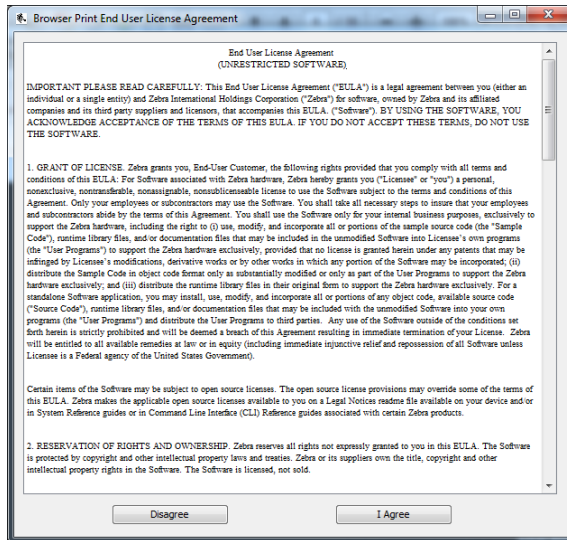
Browser Print End User License Agreement

End User License Agreement
(UNRESTRICTED SOFTWARE)

IMPORTANT PLEASE READ CAREFULLY: This End User License Agreement ("EULA") is a legal agreement between you (either an individual or a single entity) and Zebra International Holdings Corporation ("Zebra") for software, owned by Zebra and its affiliated companies and its third party suppliers and licensors, that accompanies this EULA, ("Software"). BY USING THE SOFTWARE, YOU ACKNOWLEDGE ACCEPTANCE OF THE TERMS OF THIS EULA. IF YOU DO NOT ACCEPT THESE TERMS, DO NOT USE THE SOFTWARE.

1. GRANT OF LICENSE. Zebra grants you, End-User Customer, the following rights provided that you comply with all terms and conditions of this EULA: For Software associated with Zebra hardware, Zebra hereby grants you ("Licensee" or "you") a personal, nonexclusive, nontransferable, nonassignable, nonsublicenseable license to use the Software subject to the terms and conditions of this Agreement. Only your employees or subcontractors may use the Software. You shall take all necessary steps to insure that your employees and subcontractors abide by the terms of this Agreement. You shall use the Software only for your internal business purposes, exclusively to support the Zebra hardware, including the right to (i) use, modify, and incorporate all or portions of the sample source code (the "Sample Code"), runtime library files, and/or documentation files that may be included in the unmodified Software into Licensee's own programs (the "User Programs") to support the Zebra hardware exclusively, provided that no license is granted herein under any patents that may be infringed by Licensee's modifications, derivative works or by other works in which any portion of the Software may be incorporated; (ii) distribute the Sample Code in object code format only as substantially modified or only as part of the User Programs to support the Zebra hardware exclusively; and (iii) distribute the runtime library files in their original form to support the Zebra hardware exclusively. For a standalone Software application, you may install, use, modify, and incorporate all or portions of any object code, available source code ("Source Code"), runtime library files, and/or documentation files that may be included with the unmodified Software into your own programs (the "User Programs") and distribute the User Programs to third parties. Any use of the Software outside of the conditions set forth herein is strictly prohibited and will be deemed a breach of this Agreement resulting in immediate termination of your License. Zebra will be entitled to all available remedies at law or in equity (including immediate injunctive relief and repossession of all Software unless Licensee is a Federal agency of the United States Government).

Certain items of the Software may be subject to open source licenses. The open source license provisions may override some of the terms of this EULA. Zebra makes the applicable open source licenses available to you on a Legal Notices readme file available on your device and/or in System Reference guides or in Command Line Interface (CLI) Reference guides associated with certain Zebra products.

2. RESERVATION OF RIGHTS AND OWNERSHIP. Zebra reserves all rights not expressly granted to you in this EULA. The Software is protected by copyright and other intellectual property laws and treaties. Zebra or its suppliers own the title, copyright and other intellectual property rights in the Software. The Software is licensed, not sold.

Disagree

I Agree